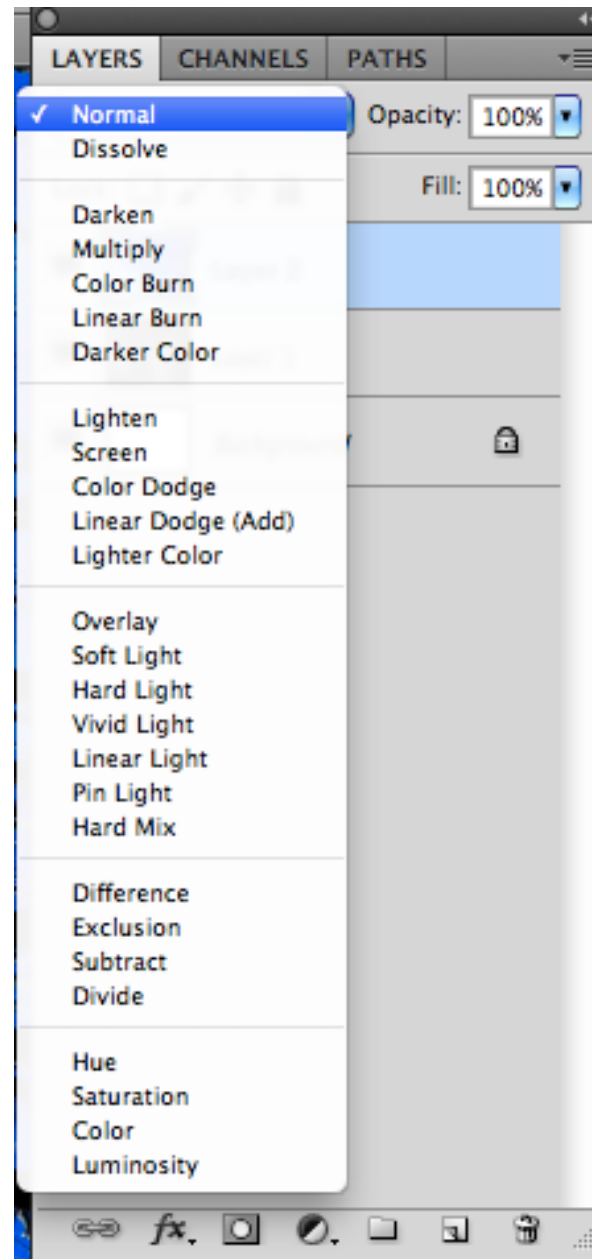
LAYERS CHANNELS PATHS

✓ Normal
Dissolve

Darken
Multiply
Color Burn
Linear Burn
Darker Color

Lighten
Screen
Color Dodge
Linear Dodge (Add)
Lighter Color

Overlay
Soft Light
Hard Light
Vivid Light
Linear Light
Pin Light
Hard Mix

Difference
Exclusion
Subtract
Divide

Hue
Saturation
Color
Luminosity

Opacity: 100%
Fill: 100%

fx